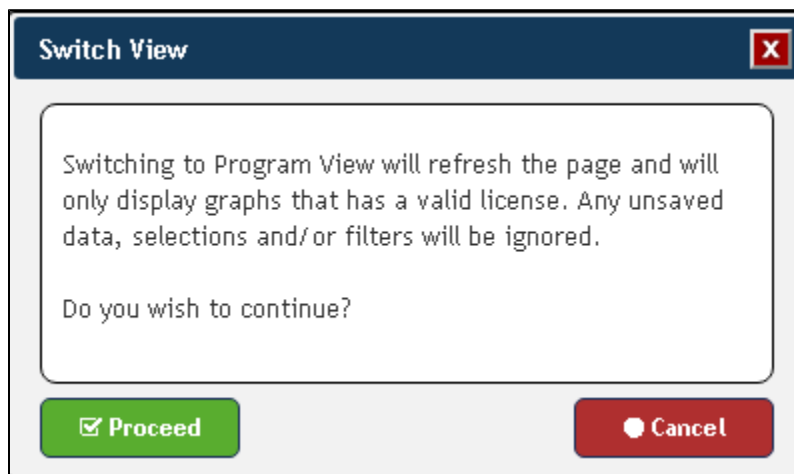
Switch View

X

Switching to Program View will refresh the page and will only display graphs that has a valid license. Any unsaved data, selections and/or filters will be ignored.

Do you wish to continue?

Proceed

Cancel